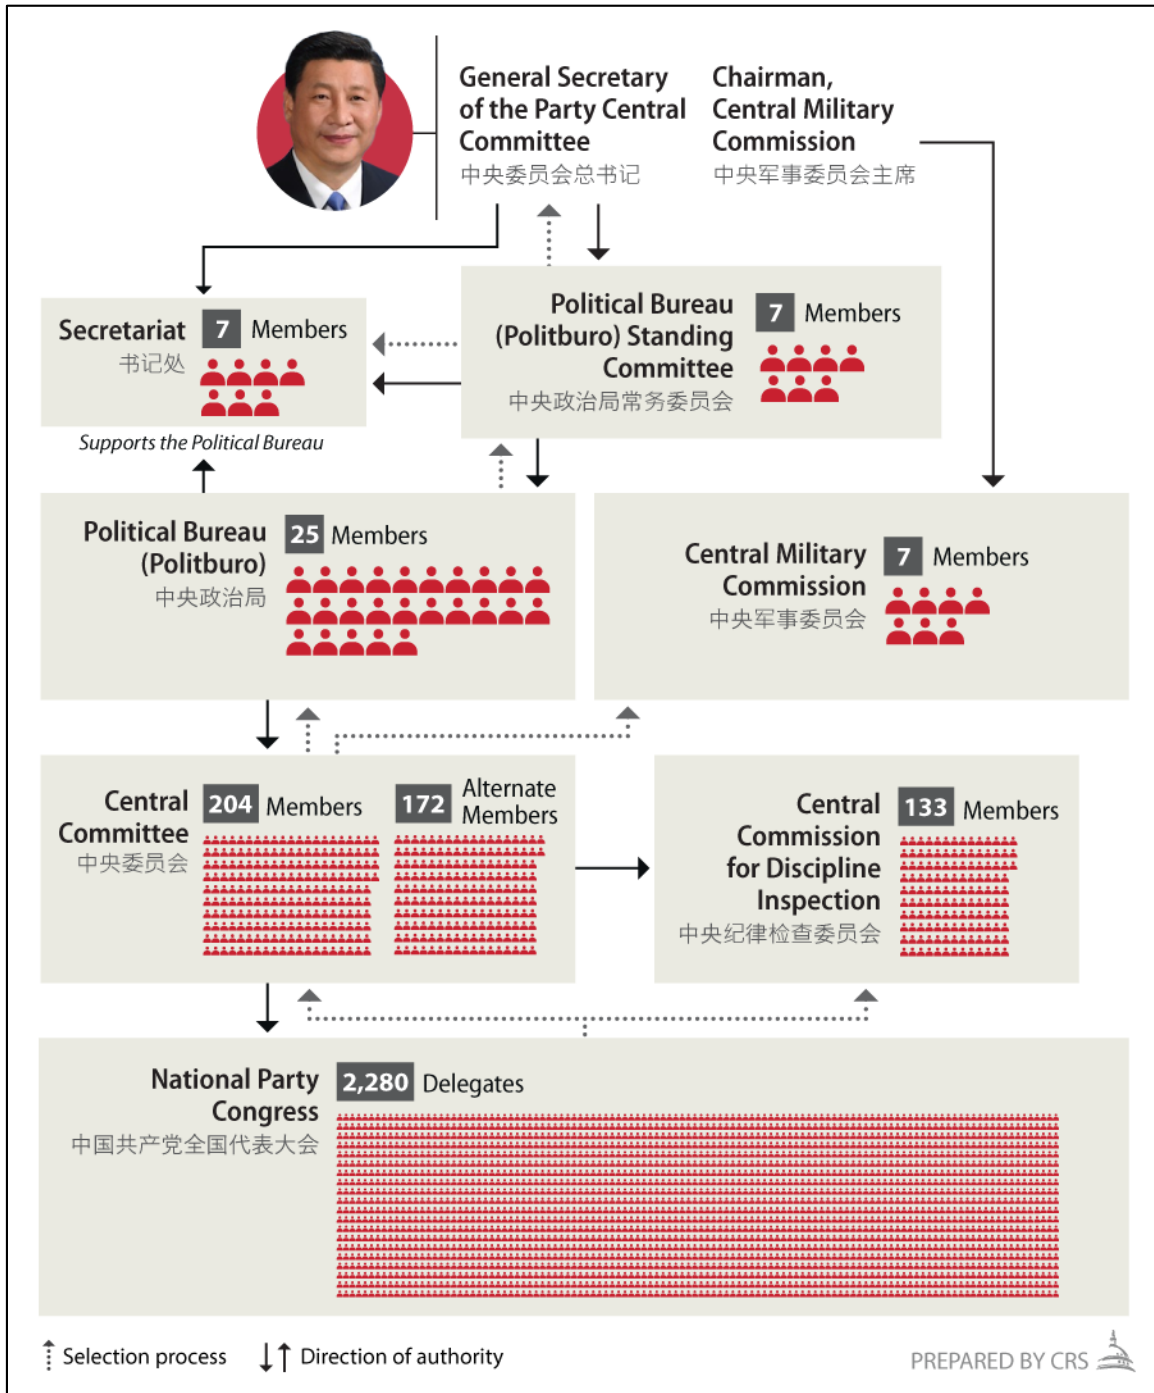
General Secretary of the Party Central Committee
中央委员会总书记

Chairman, Central Military Commission
中央军事委员会主席

Secretariat
书记处
7 Members

Supports the Political Bureau

Political Bureau (Politburo) Standing Committee
中央政治局常务委员会
7 Members

Political Bureau (Politburo)
中央政治局
25 Members

Central Military Commission
中央军事委员会
7 Members

Central Committee
中央委员会
204 Members
172 Alternate Members

Central Commission for Discipline Inspection
中央纪律检查委员会
133 Members

National Party Congress
中国共产党全国代表大会
2,280 Delegates

Selection process
Direction of authority

PREPARED BY CRS